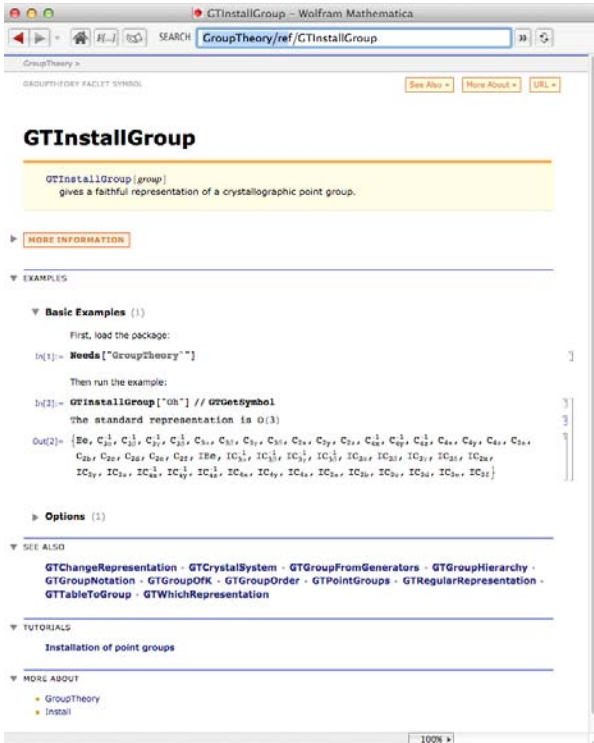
GTInstallGroup - Wolfram Mathematica

SEARCH GroupTheory/ref/GTInstallGroup

GroupTheory >

GROUPTHEORY PACLET SYMBOL

See Also ▸ More About ▸ URL ▸

GTInstallGroup

GTInstallGroup[group]
gives a faithful representation of a crystallographic point group.

MORE INFORMATION

EXAMPLES

Basic Examples (1)

First, load the package:

In[1]:= Needs["GroupTheory`"]

Then run the example:

In[2]:= GTInstallGroup["Oh"] // GTGetSymbol

The standard representation is O(3)

Out[2]= $\{Ee, C_{3\alpha}^{-1}, C_{3\beta}^{-1}, C_{3\gamma}^{-1}, C_{3\delta}^{-1}, C_{3\alpha}, C_{3\delta}, C_{3\gamma}, C_{3\beta}, C_{2x}, C_{2y}, C_{2z}, C_{4x}^{-1}, C_{4y}^{-1}, C_{4z}^{-1}, C_{4x}, C_{4y}, C_{4z}, C_{2a}, C_{2b}, C_{2c}, C_{2d}, C_{2e}, C_{2f}, IEe, IC_{3\alpha}^{-1}, IC_{3\beta}^{-1}, IC_{3\gamma}^{-1}, IC_{3\delta}^{-1}, IC_{3\alpha}, IC_{3\delta}, IC_{3\gamma}, IC_{3\beta}, IC_{2x}, IC_{2y}, IC_{2z}, IC_{4x}^{-1}, IC_{4y}^{-1}, IC_{4z}^{-1}, IC_{4x}, IC_{4y}, IC_{4z}, IC_{2a}, IC_{2b}, IC_{2c}, IC_{2d}, IC_{2e}, IC_{2f}\}$

Options (1)

SEE ALSO

GTChangeRepresentation · GTCrystalSystem · GTGroupFromGenerators · GTGroupHierarchy · GTGroupNotation · GTGroupOfK · GTGroupOrder · GTPointGroups · GTRegularRepresentation · GTTableToGroup · GTWhichRepresentation

TUTORIALS

Installation of point groups

MORE ABOUT

GroupTheory
Install

100% ▸